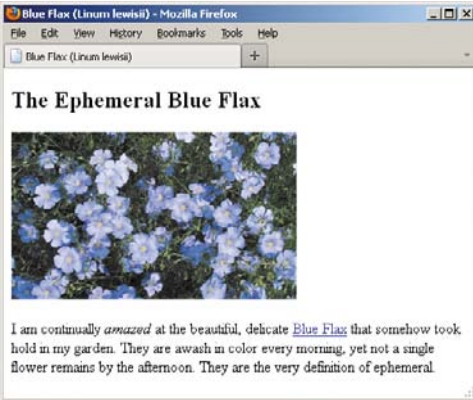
Blue Flax (Linum lewisii) - Mozilla Firefox

File Edit View History Bookmarks Tools Help

Blue Flax (Linum lewisii)

+

The Ephemeral Blue Flax

I am continually *amazed* at the beautiful, delicate Blue Flax that somehow took hold in my garden. They are awash in color every morning, yet not a single flower remains by the afternoon. They are the very definition of ephemeral.